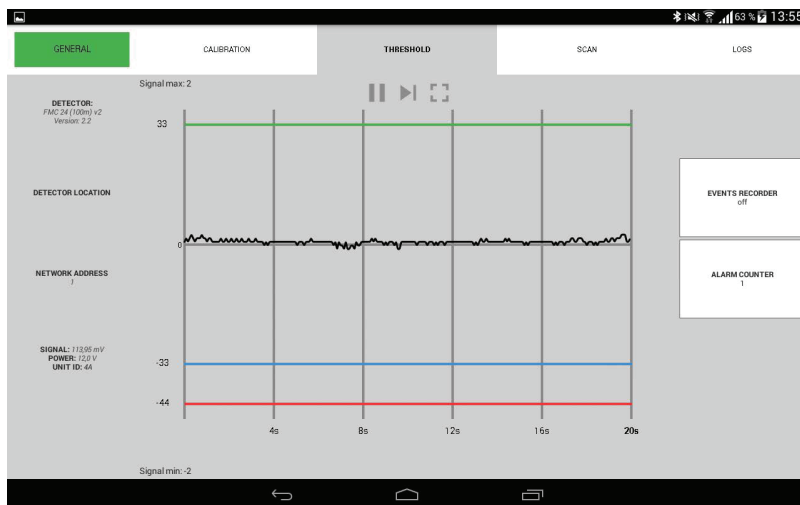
63 % 13:55

GENERAL
CALIBRATION
THRESHOLD
SCAN
LOGS

Signal max: 2

DETECTOR:
FMC 24 (100m) v2
Version: 2.2

DETECTOR LOCATION

NETWORK ADDRESS
1

SIGNAL: 113,95 mV
POWER: 12,0 V
UNIT ID: 4A

33
0
-33
-44

4s
8s
12s
16s
20s

EVENTS RECORDER
off

ALARM COUNTER
1

Signal min: -2